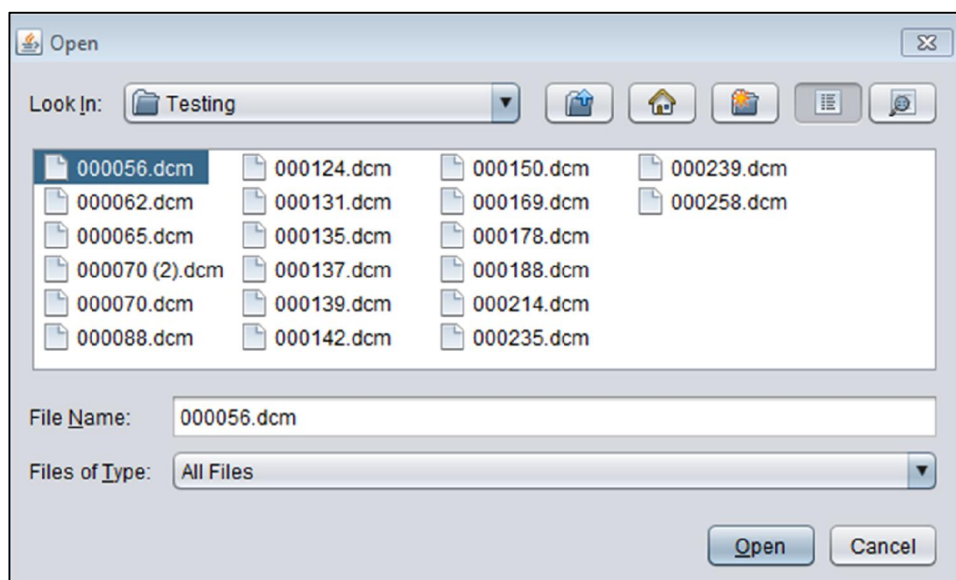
Open

Look In: Testing

000056.dcm
000062.dcm
000065.dcm
000070 (2).dcm
000070.dcm
000088.dcm
000124.dcm
000131.dcm
000135.dcm
000137.dcm
000139.dcm
000142.dcm
000150.dcm
000169.dcm
000178.dcm
000188.dcm
000214.dcm
000235.dcm
000239.dcm
000258.dcm

File Name: 000056.dcm

Files of Type: All Files

Open Cancel